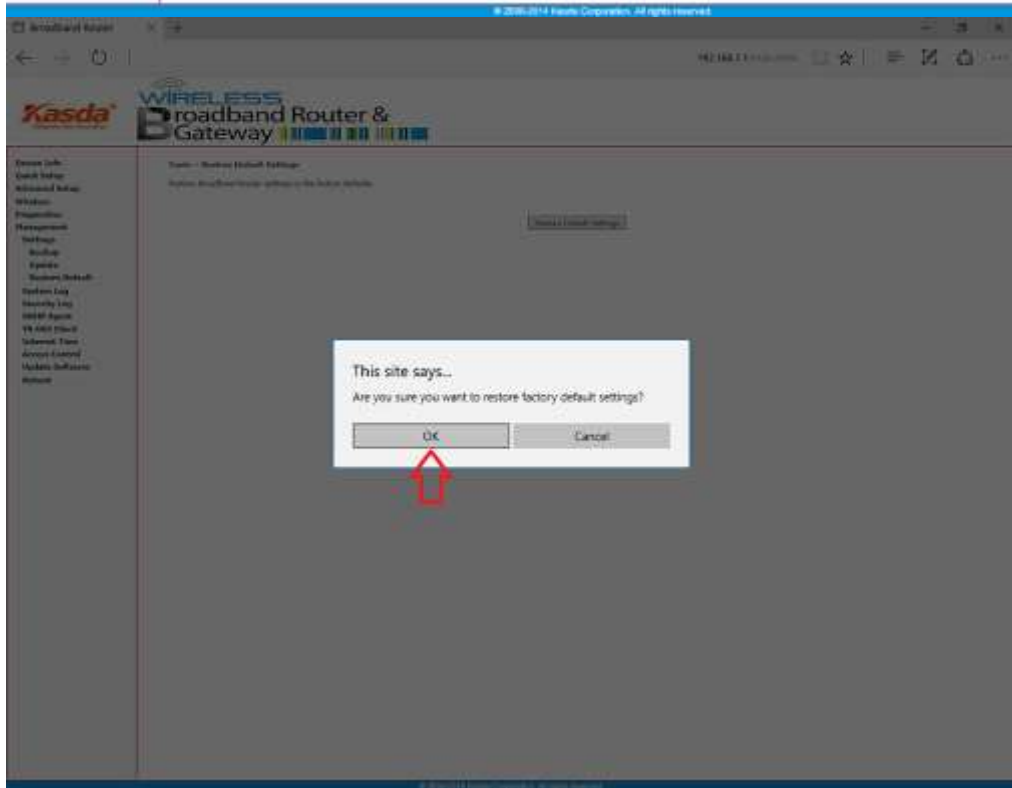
© 2006-2014 Kasda Corporation. All rights reserved.

Broadband Router

192.168.1.1

Kasda

WIRELESS
Broadband Router &
Gateway

Device Info
Quick Setup
Advanced Setup
Wireless
Diagnostics
Management
Settings
Backup
Update
Restore Default
System Log
Security Log
SNMP Agent
TR-069 Client
Internet Time
Access Control
Update Software
Reboot

Tools -- Restore Default Settings

Restore Broadband Router settings to the factory defaults.

Restore Default Settings

This site says...

Are you sure you want to restore factory default settings?

OK

Cancel

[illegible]